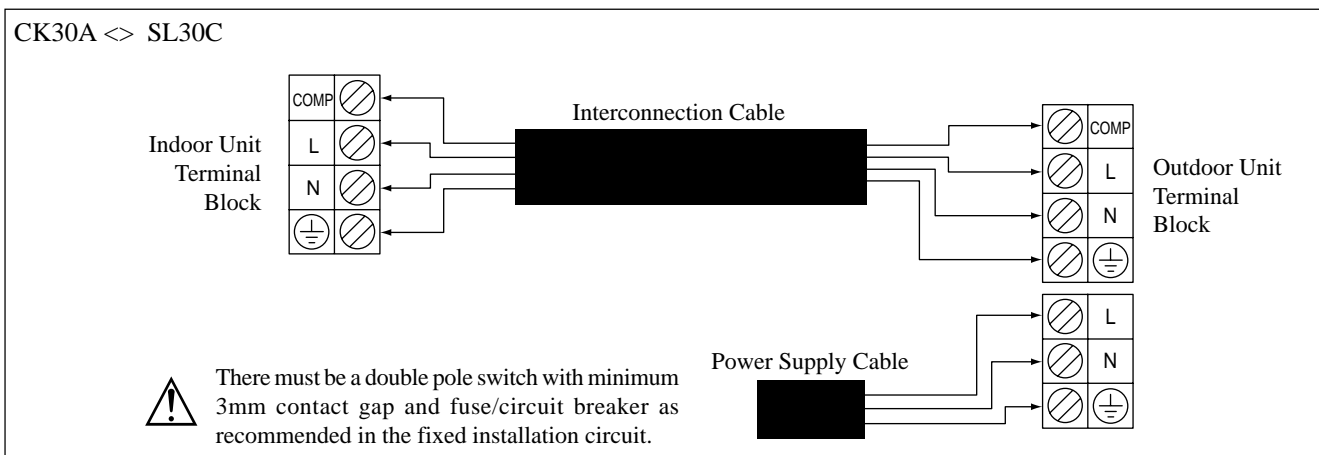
CK30A <> SL30C

Interconnection Cable

COMP
L
N

Indoor Unit Terminal Block

COMP
L
N

Outdoor Unit Terminal Block

L
N

Power Supply Cable

There must be a double pole switch with minimum 3mm contact gap and fuse/circuit breaker as recommended in the fixed installation circuit.